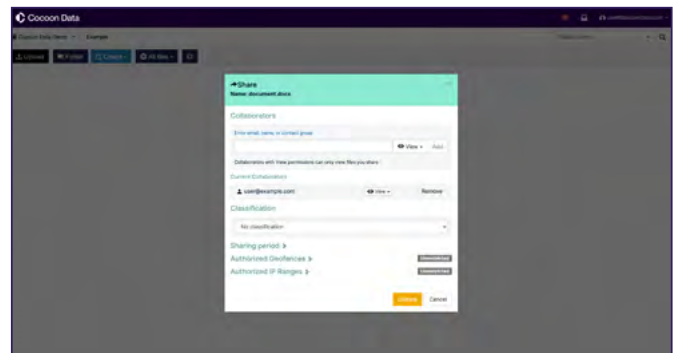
Cocoon Data

Cocoon Data Store > Example

Upload Folder Create All files

Share
Name: document.docx

Collaborators

Enter email, name or contact group

View Add

Collaborators with View permissions can only view files you share

Current Collaborators

user@example.com View Remove

Classification

No classification

Sharing period

Authorized Geofences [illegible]

Authorized IP Ranges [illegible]

Share Cancel